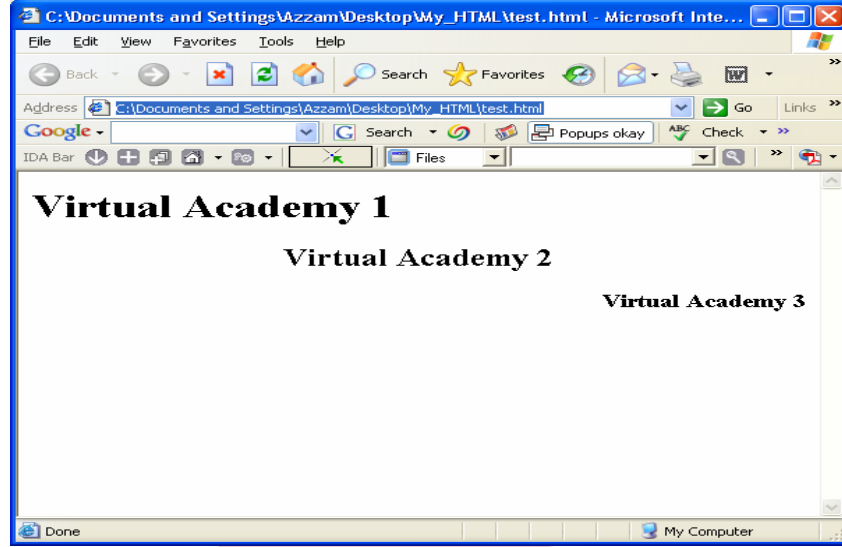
C:\Documents and Settings\Azzam\Desktop\My_HTML\test.html - Microsoft Inte...

File Edit View Favorites Tools Help

Back Search Favorites

Address C:\Documents and Settings\Azzam\Desktop\My_HTML\test.html Go Links

Google Search Popups okay Check

IDA Bar Files

Virtual Academy 1

Virtual Academy 2

Virtual Academy 3

Done My Computer